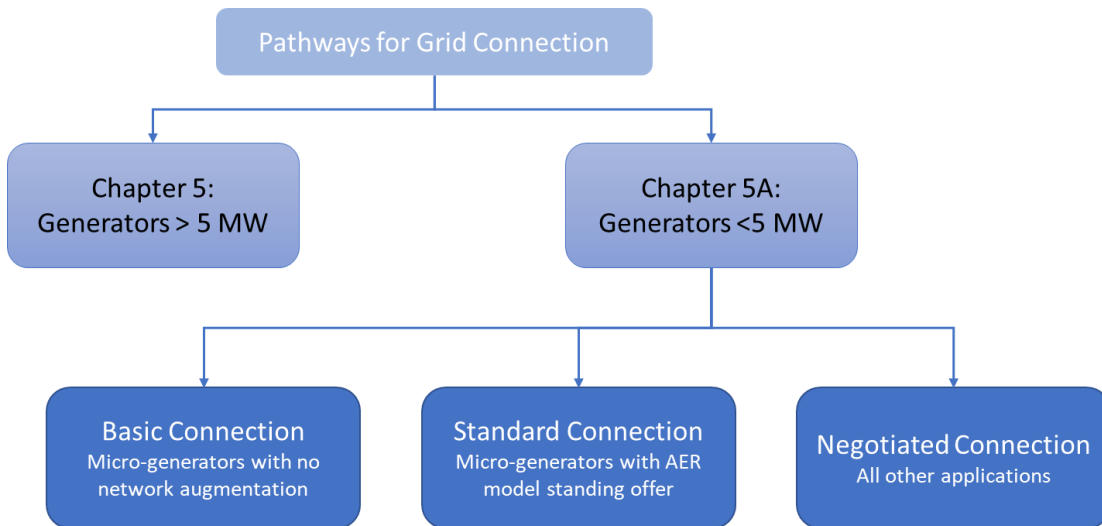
Pathways for Grid Connection

Chapter 5:
Generators > 5 MW

Chapter 5A:
Generators <5 MW

Basic Connection
Micro-generators with no network augmentation

Standard Connection
Micro-generators with AER model standing offer

Negotiated Connection
All other applications